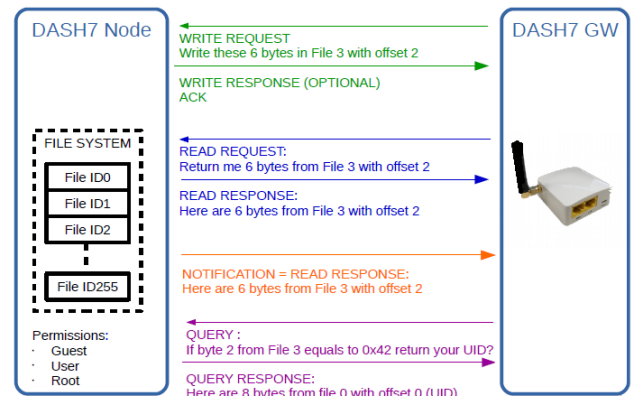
DASH7 Node

DASH7 GW

WRITE REQUEST
Write these 6 bytes in File 3 with offset 2

WRITE RESPONSE (OPTIONAL)
ACK

FILE SYSTEM

File ID0

File ID1

File ID2

File ID255

READ REQUEST:
Return me 6 bytes from File 3 with offset 2

READ RESPONSE:
Here are 6 bytes from File 3 with offset 2

NOTIFICATION = READ RESPONSE:
Here are 6 bytes from File 3 with offset 2

QUERY :
If byte 2 from File 3 equals to 0x42 return your UID?

QUERY RESPONSE:
Here are 8 bytes from file 0 with offset 0 (UID)

Permissions:
· Guest
· User
· Root